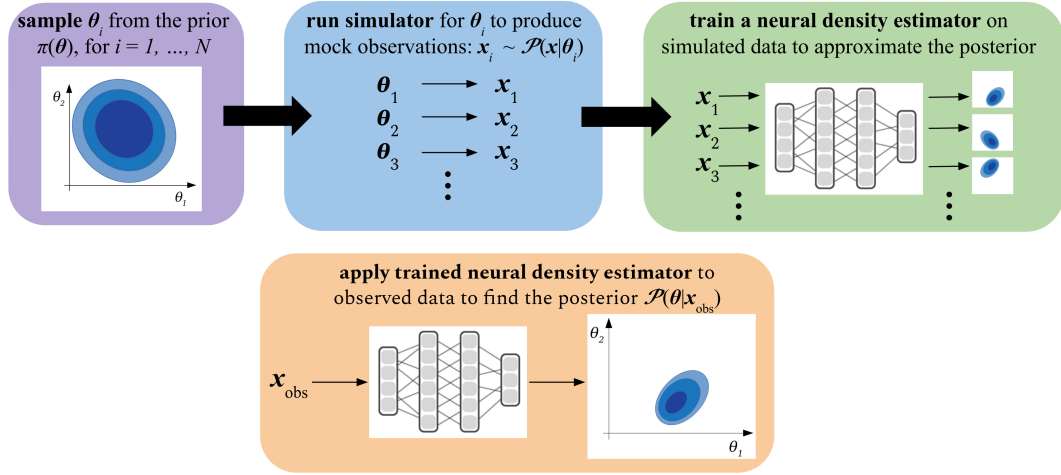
**sample** $\boldsymbol{\theta}_i$ from the prior $\pi(\boldsymbol{\theta})$, for $i = 1, \ldots, N$

$\theta_2$

$\theta_1$

**run simulator** for $\boldsymbol{\theta}_i$ to produce mock observations: $\boldsymbol{x}_i \sim \mathcal{P}(\boldsymbol{x}|\boldsymbol{\theta}_i)$

$\boldsymbol{\theta}_1 \longrightarrow \boldsymbol{x}_1$
$\boldsymbol{\theta}_2 \longrightarrow \boldsymbol{x}_2$
$\boldsymbol{\theta}_3 \longrightarrow \boldsymbol{x}_3$

**train a neural density estimator** on simulated data to approximate the posterior

$\boldsymbol{x}_1$
$\boldsymbol{x}_2$
$\boldsymbol{x}_3$

**apply trained neural density estimator** to observed data to find the posterior $\mathcal{P}(\boldsymbol{\theta}|\boldsymbol{x}_{\mathrm{obs}})$

$\boldsymbol{x}_{\mathrm{obs}}$

$\theta_2$

$\theta_1$